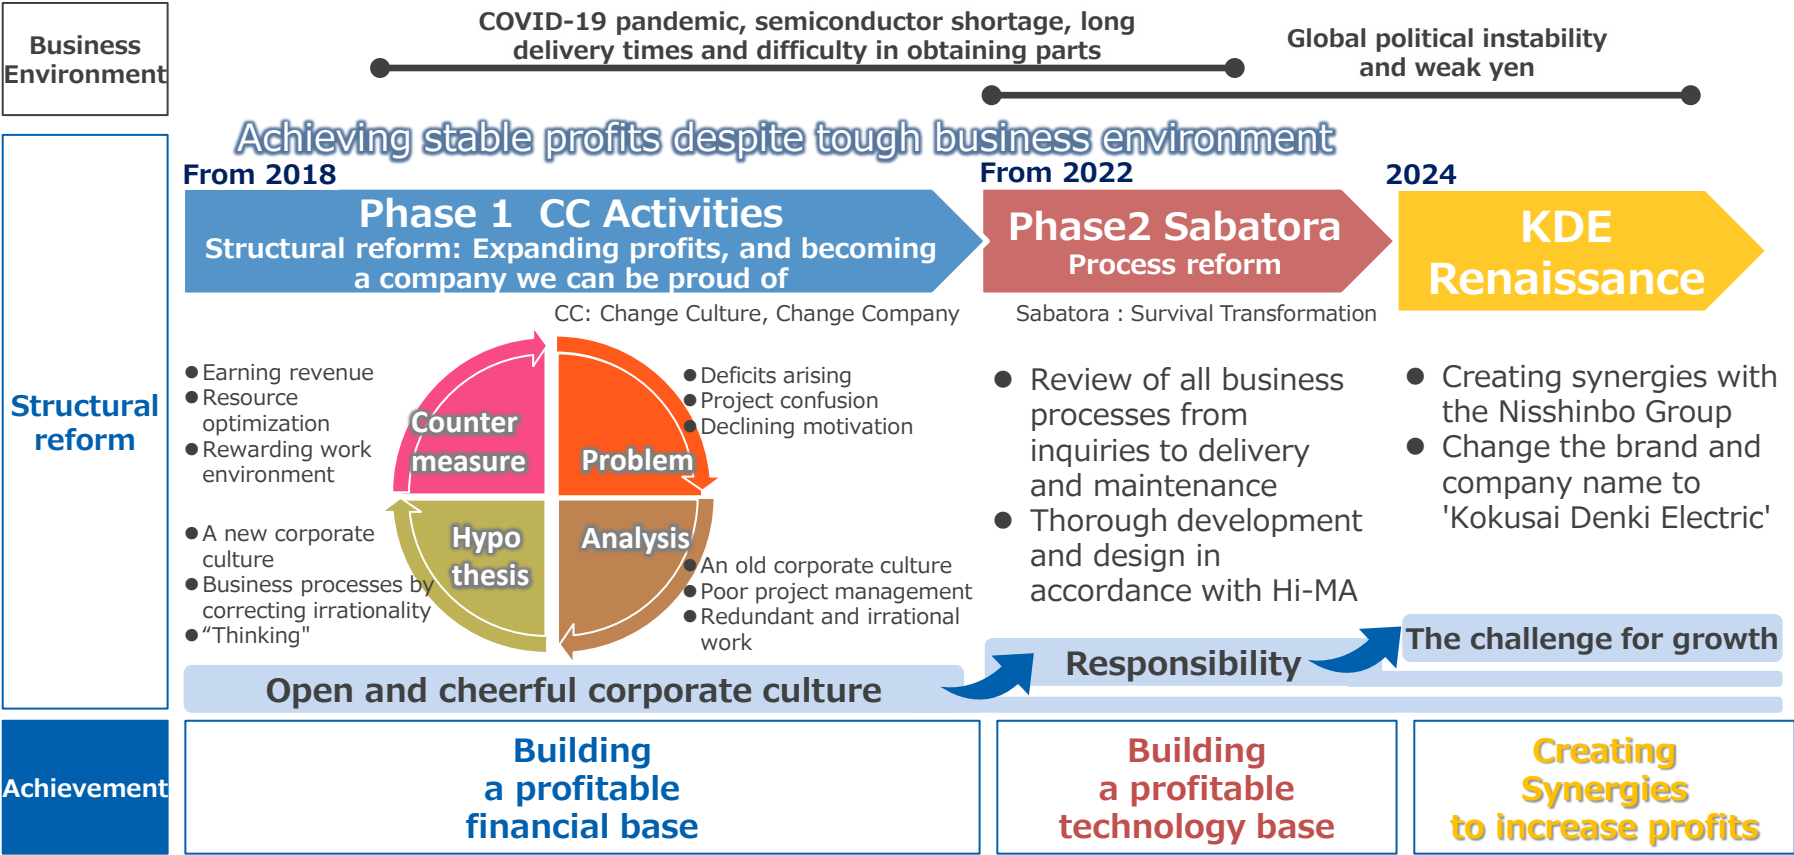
Business Environment

COVID-19 pandemic, semiconductor shortage, long delivery times and difficulty in obtaining parts

Global political instability and weak yen

Achieving stable profits despite tough business environment

Structural reform

From 2018

Phase 1 CC Activities

Structural reform: Expanding profits, and becoming a company we can be proud of

CC: Change Culture, Change Company

From 2022

Phase2 Sabatora

Process reform

Sabatora : Survival Transformation

2024

KDE Renaissance

●Earning revenue
●Resource optimization
●Rewarding work environment

Counter measure

Problem

●Deficits arising
●Project confusion
●Declining motivation

●A new corporate culture
●Business processes by correcting irrationality
●"Thinking"

Hypo thesis

Analysis

●An old corporate culture
●Poor project management
●Redundant and irrational work

● Review of all business processes from inquiries to delivery and maintenance
● Thorough development and design in accordance with Hi-MA

● Creating synergies with the Nisshinbo Group
● Change the brand and company name to 'Kokusai Denki Electric'

Open and cheerful corporate culture

Responsibility

The challenge for growth

Achievement

Building a profitable financial base

Building a profitable technology base

Creating Synergies to increase profits